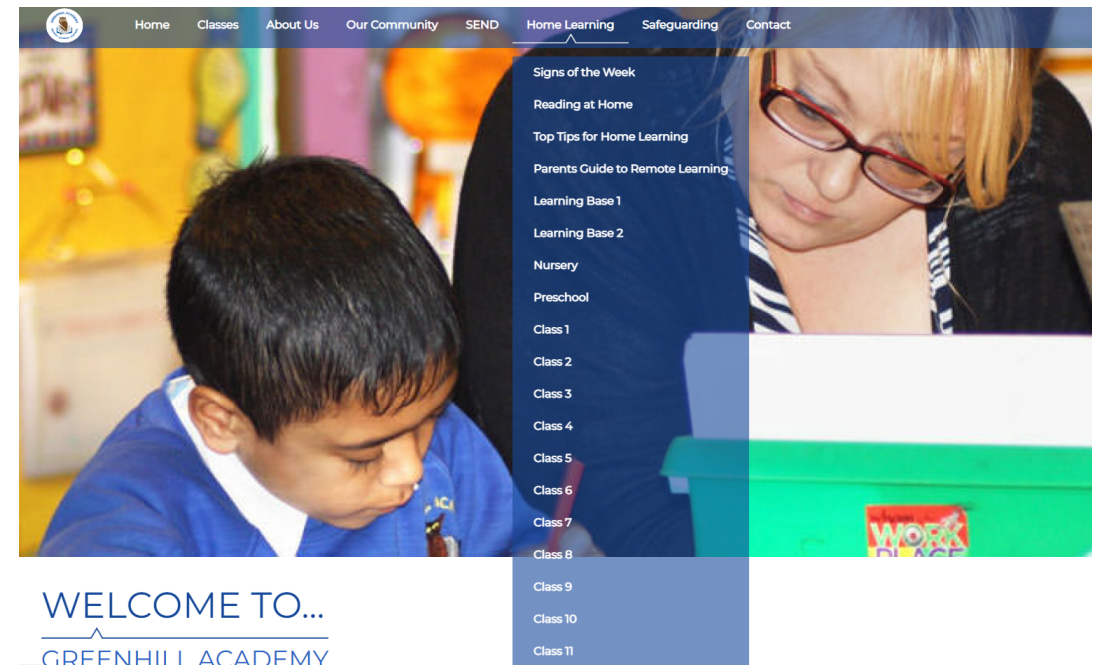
Home Classes About Us Our Community SEND Home Learning Safeguarding Contact

Signs of the Week
Reading at Home
Top Tips for Home Learning
Parents Guide to Remote Learning
Learning Base 1
Learning Base 2
Nursery
Preschool
Class 1
Class 2
Class 3
Class 4
Class 5
Class 6
Class 7
Class 8
Class 9
Class 10
Class 11

WORK PLACE

WELCOME TO...

GREENHILL ACADEMY